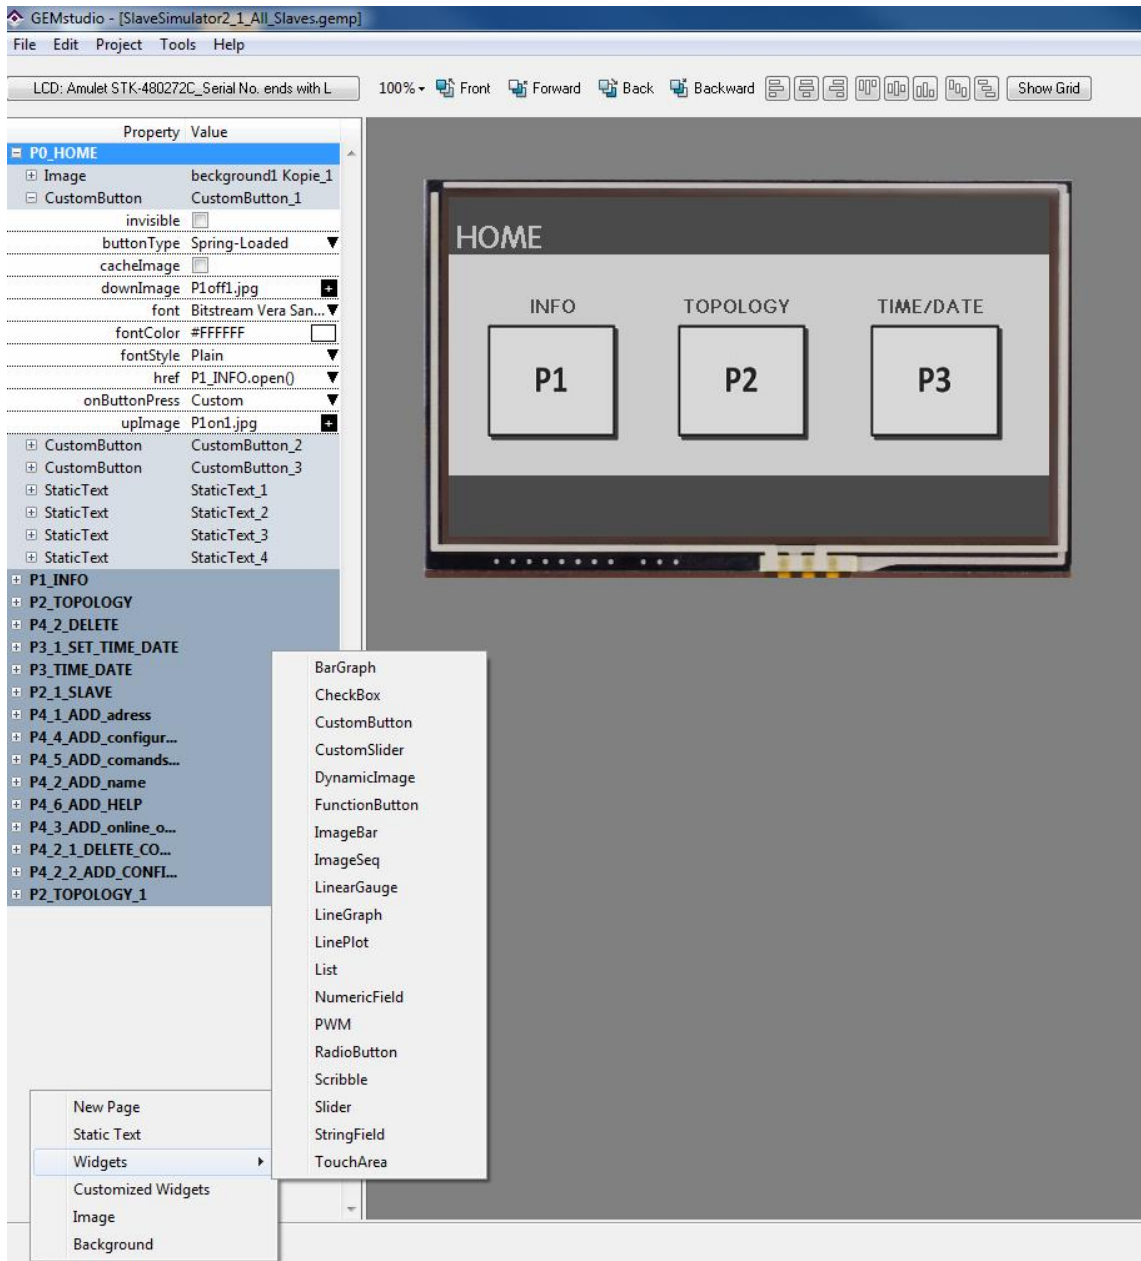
GEMstudio - [SlaveSimulator2_1_All_Slaves.gemp]

File Edit Project Tools Help

LCD: Amulet STK-480272C_Serial No. ends with L

100% Front Forward Back Backward Show Grid

| Property | Value |
|---|---|
| P0_HOME | |
| Image | beckground1 Kopie_1 |
| CustomButton | CustomButton_1 |
| invisible | |
| buttonType | Spring-Loaded |
| cacheImage | |
| downImage | P1off1.jpg |
| font | Bitstream Vera San... |
| fontColor | #FFFFFF |
| fontStyle | Plain |
| href | P1_INFO.open() |
| onButtonPress | Custom |
| upImage | P1on1.jpg |
| CustomButton | CustomButton_2 |
| CustomButton | CustomButton_3 |
| StaticText | StaticText_1 |
| StaticText | StaticText_2 |
| StaticText | StaticText_3 |
| StaticText | StaticText_4 |

P1_INFO
P2_TOPOLOGY
P4_2_DELETE
P3_1_SET_TIME_DATE
P3_TIME_DATE
P2_1_SLAVE
P4_1_ADD_adress
P4_4_ADD_configur...
P4_5_ADD_comands...
P4_2_ADD_name
P4_6_ADD_HELP
P4_3_ADD_online_o...
P4_2_1_DELETE_CO...
P4_2_2_ADD_CONFI...
P2_TOPOLOGY_1

New Page
Static Text
Widgets
Customized Widgets
Image
Background

BarGraph
CheckBox
CustomButton
CustomSlider
DynamicImage
FunctionButton
ImageBar
ImageSeq
LinearGauge
LineGraph
LinePlot
List
NumericField
PWM
RadioButton
Scribble
Slider
StringField
TouchArea

HOME
INFO
TOPOLOGY
TIME/DATE
P1
P2
P3